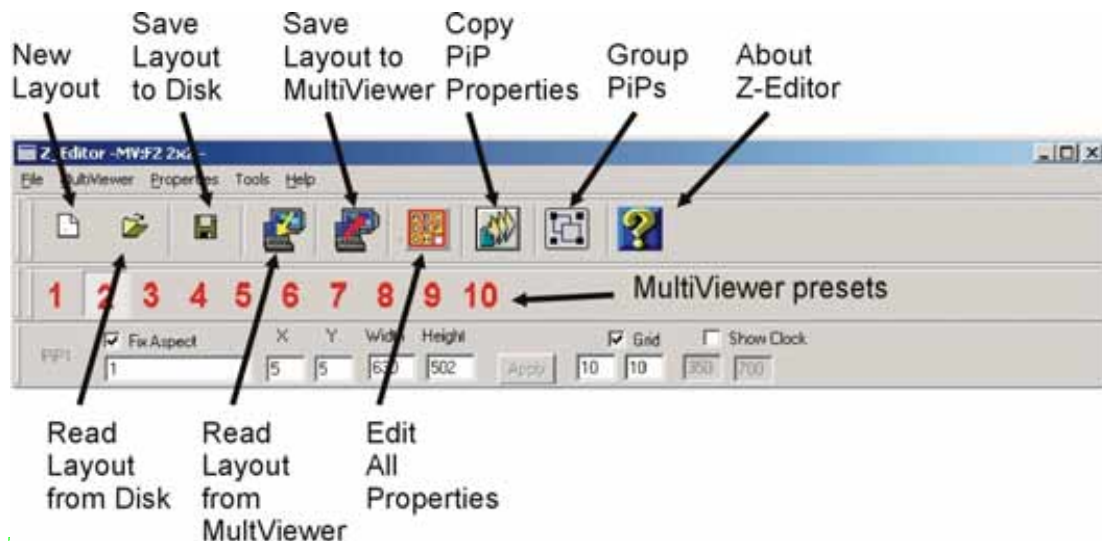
New Layout

Save Layout to Disk

Save Layout to MultiViewer

Copy PiP Properties

Group PiPs

About Z-Editor

Z_Editor -MV:F2 2x2 -

File MultiViewer Properties Tools Help

1 2 3 4 5 6 7 8 9 10

MultiViewer presets

PIP1 Fix Aspect 1 X 5 Y 5 Width 630 Height 502 Apply Grid 10 10 Show Clock 350 700

Read Layout from Disk

Read Layout from MultViewer

Edit All Properties